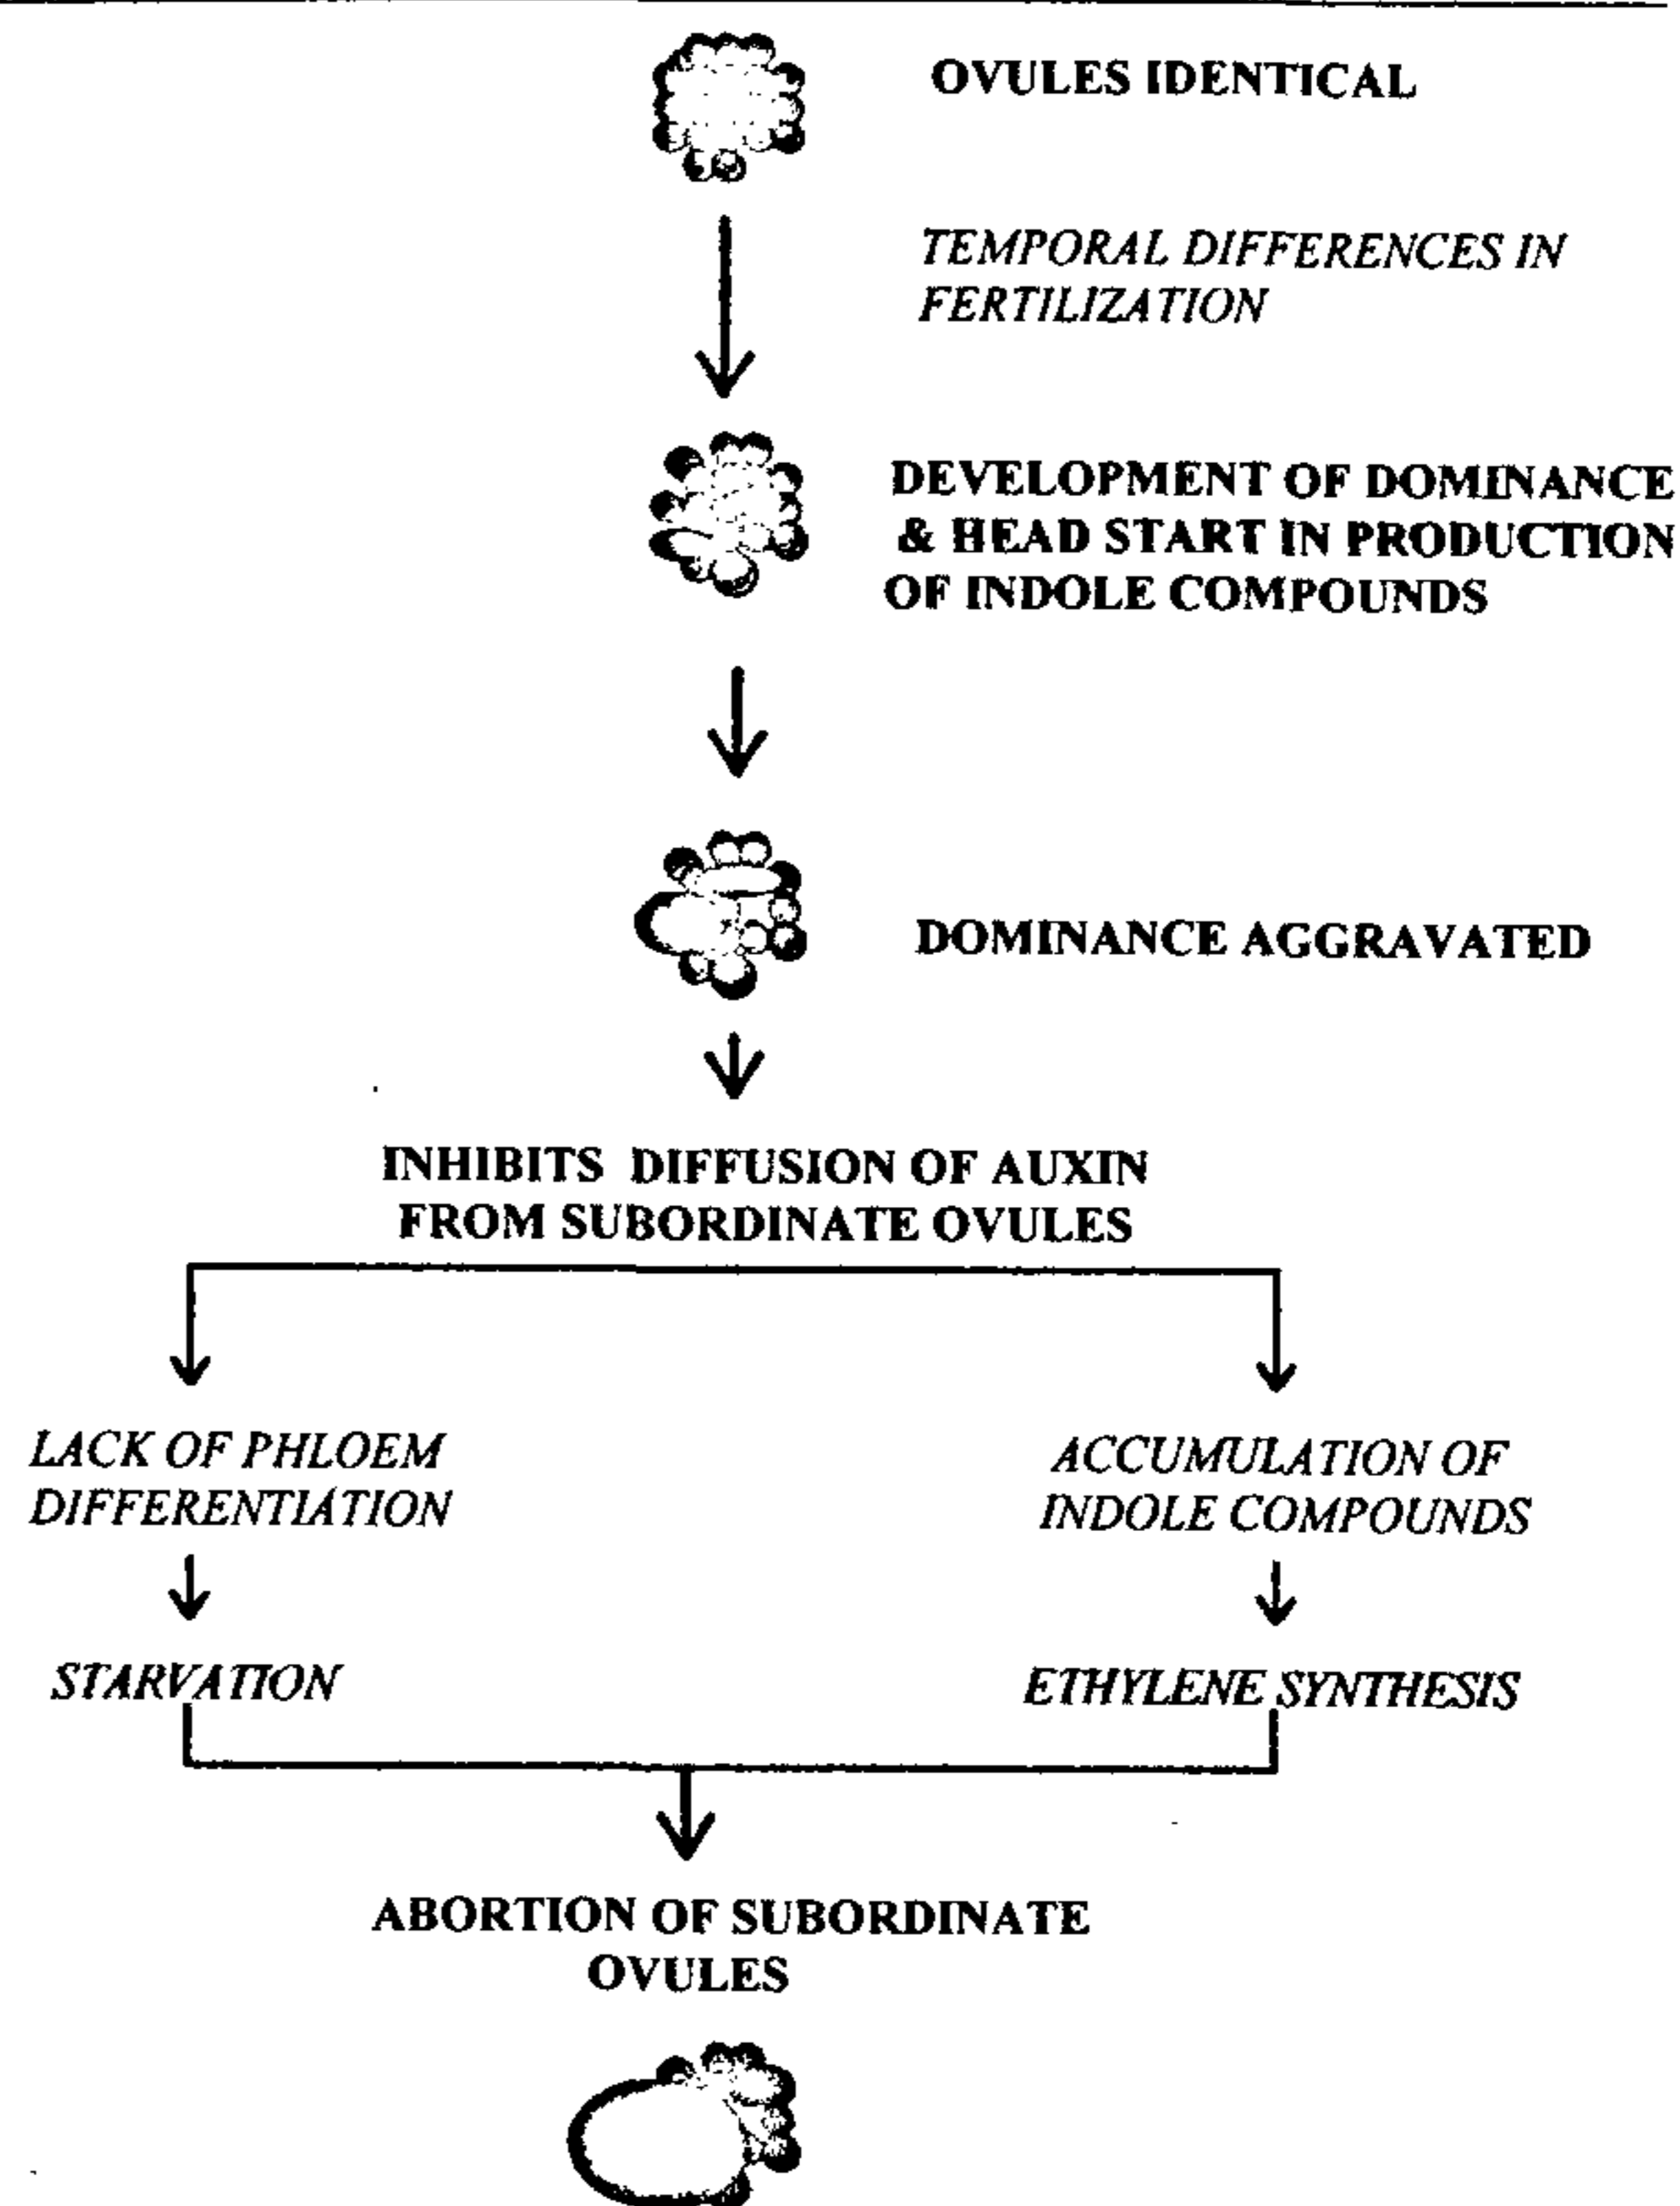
OVULES IDENTICAL

TEMPORAL DIFFERENCES IN FERTILIZATION

DEVELOPMENT OF DOMINANCE & HEAD START IN PRODUCTION OF INDOLE COMPOUNDS

DOMINANCE AGGRAVATED

INHIBITS DIFFUSION OF AUXIN FROM SUBORDINATE OVULES

LACK OF PHLOEM DIFFERENTIATION

STARVATION

ACCUMULATION OF INDOLE COMPOUNDS

ETHYLENE SYNTHESIS

ABORTION OF SUBORDINATE OVULES